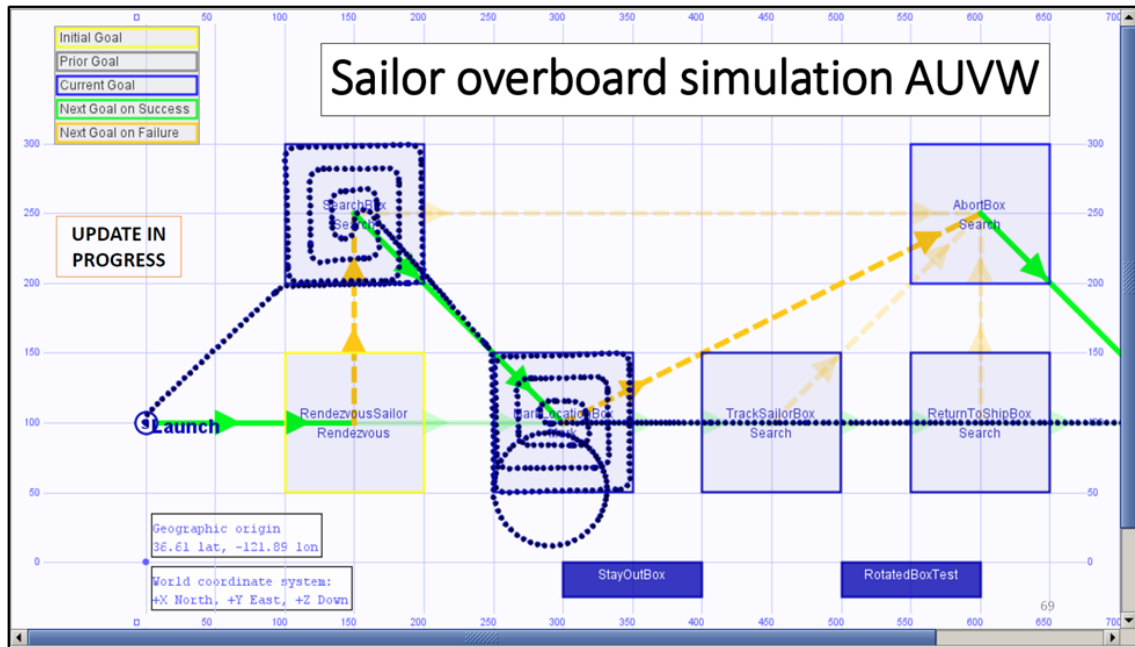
0 50 100 150 200 250 300 350 400 450 500 550 600 650 700

Initial Goal
Prior Goal
Current Goal
Next Goal on Success
Next Goal on Failure

Sailor overboard simulation AUVW

300
250
200
150
100
50
0

UPDATE IN PROGRESS

SearchBox
Search

AbortBox
Search

Launch

RendezvousSailor
Rendezvous

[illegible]LocationBox
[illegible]

TrackSailorBox
Search

ReturnToShipBox
Search

Geographic origin
36.61 lat, -121.89 lon

World coordinate system:
+X North, +Y East, +Z Down

StayOutBox

RotatedBoxTest

69

0 50 100 150 200 250 300 350 400 450 500 550 600 650 700